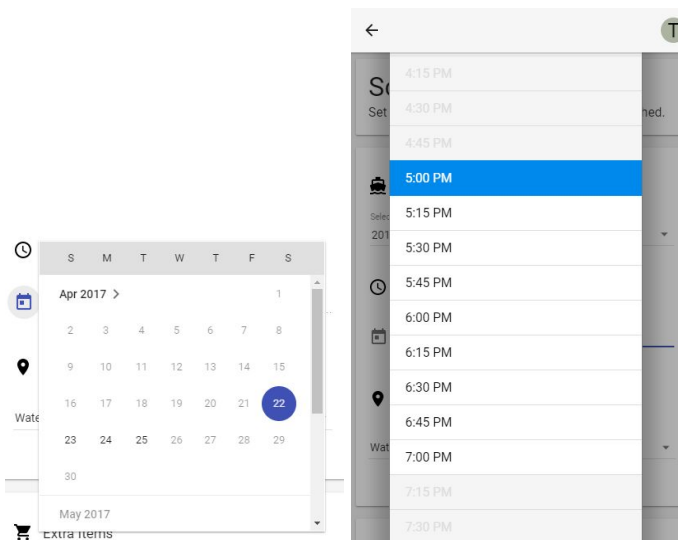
| S | M | T | W | T | F | S |
|---|---|---|---|---|---|---|
| Apr 2017 > | | | | | | 1 |
| 2 | 3 | 4 | 5 | 6 | 7 | 8 |
| 9 | 10 | 11 | 12 | 13 | 14 | 15 |
| 16 | 17 | 18 | 19 | 20 | 21 | 22 |
| 23 | 24 | 25 | 26 | 27 | 28 | 29 |
| 30 | | | | | | |

May 2017

Wate

Extra Items

T

Sc
Set
hed.

Selec
201

Wat

4:15 PM
4:30 PM
4:45 PM
5:00 PM
5:15 PM
5:30 PM
5:45 PM
6:00 PM
6:15 PM
6:30 PM
6:45 PM
7:00 PM
7:15 PM
7:30 PM